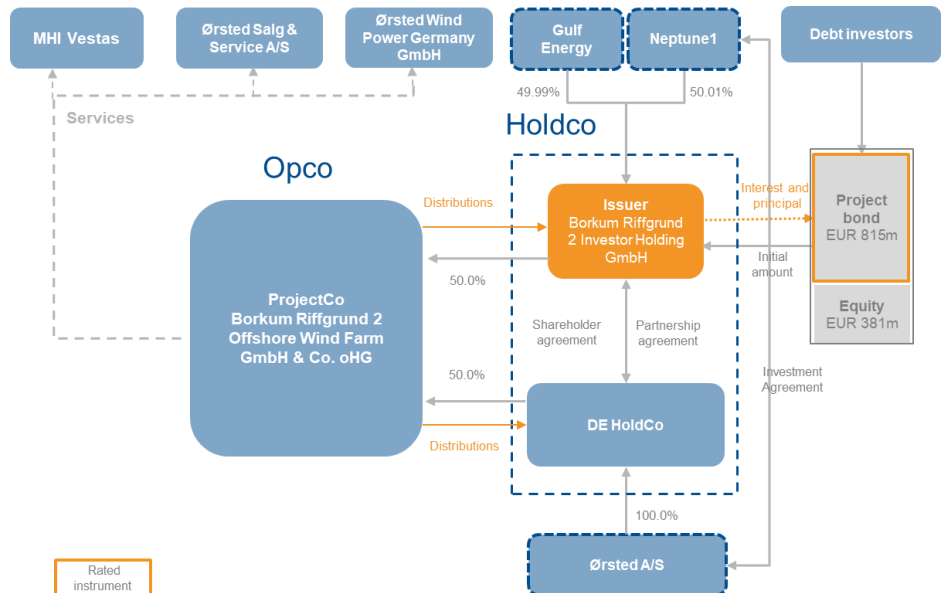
MHI Vestas

Ørsted Salg & Service A/S

Ørsted Wind Power Germany GmbH

Gulf Energy

Neptune1

Debt investors

Services

49.99%

50.01%

Holdco

Opco

Distributions

Issuer
Borkum Riffgrund 2 Investor Holding GmbH

Interest and principal

Project bond
EUR 815m

Initial amount

50.0%

Equity
EUR 381m

ProjectCo
Borkum Riffgrund 2 Offshore Wind Farm GmbH & Co. oHG

Shareholder agreement

Partnership agreement

50.0%

Investment Agreement

DE HoldCo

Distributions

100.0%

Ørsted A/S

Rated instrument